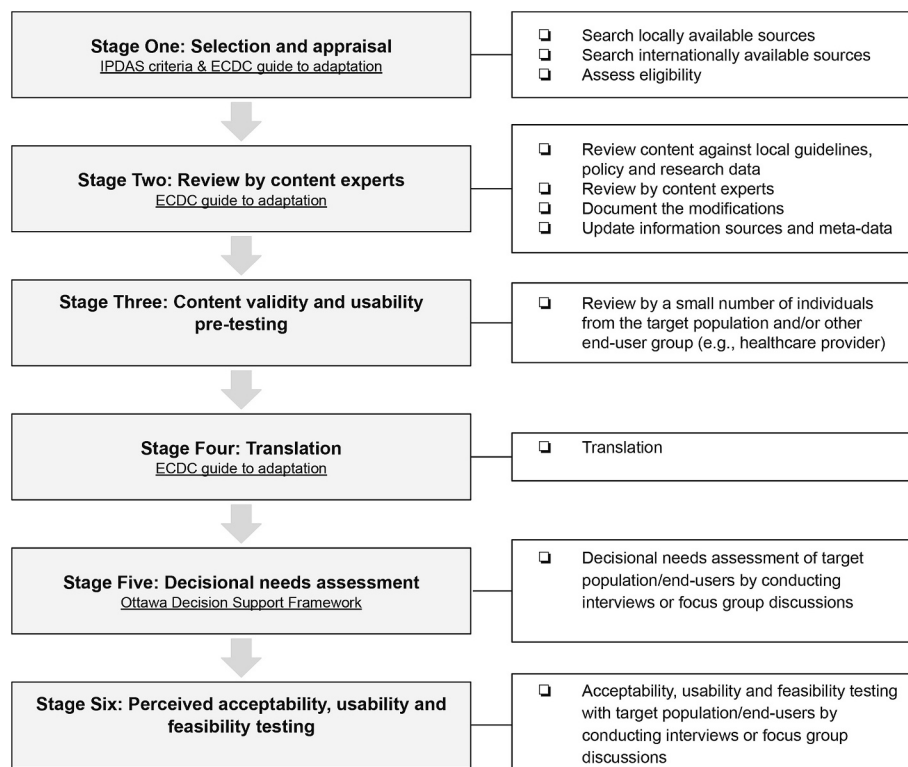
Stage One: Selection and appraisal
IPDAS criteria & ECDC guide to adaptation

❑ Search locally available sources
❑ Search internationally available sources
❑ Assess eligibility

Stage Two: Review by content experts
ECDC guide to adaptation

❑ Review content against local guidelines, policy and research data
❑ Review by content experts
❑ Document the modifications
❑ Update information sources and meta-data

Stage Three: Content validity and usability pre-testing

❑ Review by a small number of individuals from the target population and/or other end-user group (e.g., healthcare provider)

Stage Four: Translation
ECDC guide to adaptation

❑ Translation

Stage Five: Decisional needs assessment
Ottawa Decision Support Framework

❑ Decisional needs assessment of target population/end-users by conducting interviews or focus group discussions

Stage Six: Perceived acceptability, usability and feasibility testing

❑ Acceptability, usability and feasibility testing with target population/end-users by conducting interviews or focus group discussions